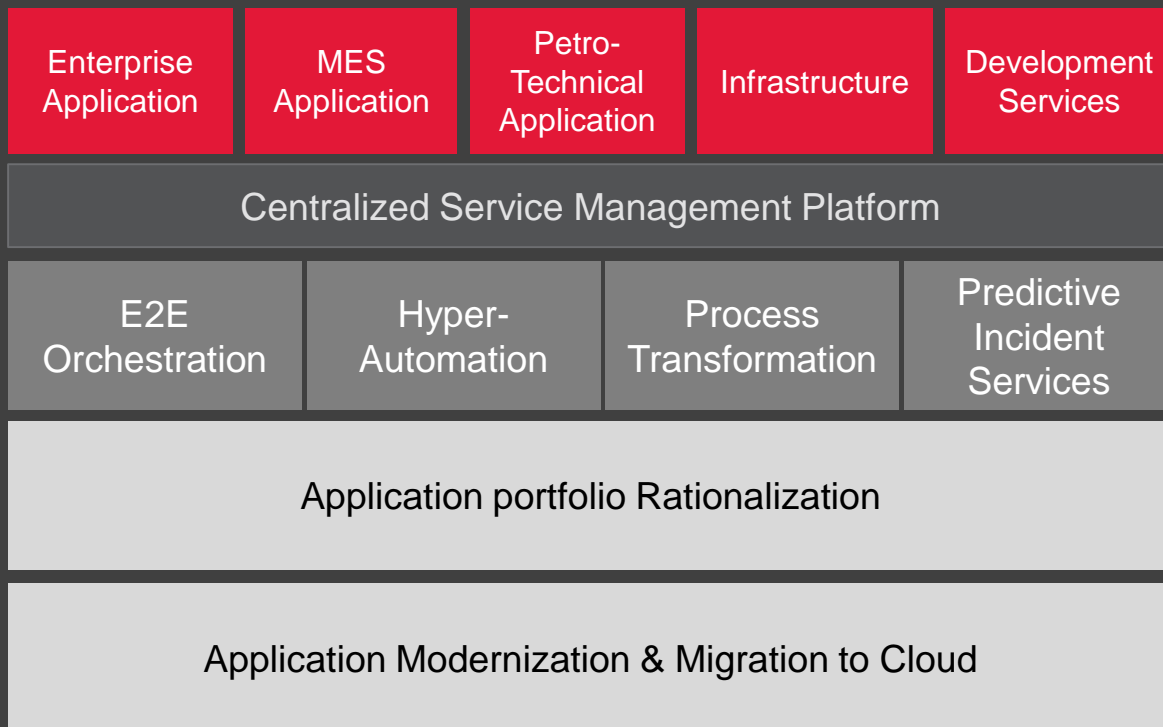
Enterprise Application

MES Application

Petro-Technical Application

Infrastructure

Development Services

Centralized Service Management Platform

E2E Orchestration

Hyper-Automation

Process Transformation

Predictive Incident Services

Application portfolio Rationalization

Application Modernization & Migration to Cloud